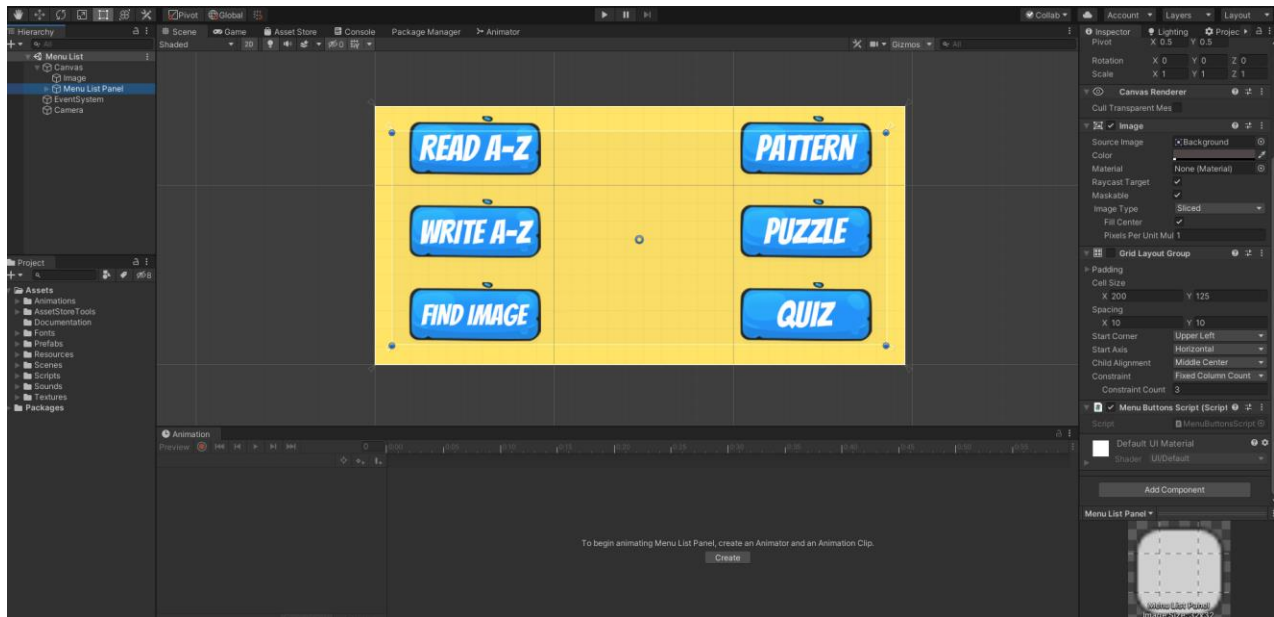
Pivot Global

Collab Account Layers Layout

Hierarchy
All
Menu List
Canvas
Image
Menu List Panel
EventSystem
Camera

Scene Game Asset Store Console Package Manager Animator
Shaded 2D
Gizmos All

READ A-Z
PATTERN
WRITE A-Z
PUZZLE
FIND IMAGE
QUIZ

Project
Assets
Animations
AssetStoreTools
Documentation
Fonts
Prefabs
Resources
Scenes
Scripts
Sounds
Textures
Packages

Animation
Preview 0
0:00 0:05 0:10 0:15 0:20 0:25 0:30 0:35 0:40 0:45 0:50 0:55

To begin animating Menu List Panel, create an Animator and an Animation Clip.
Create

Inspector Lighting Project
Pivot X 0.5 Y 0.5
Rotation X 0 Y 0 Z 0
Scale X 1 Y 1 Z 1
Canvas Renderer
Cull Transparent Mes
Image
Source Image Background
Color
Material None (Material)
Raycast Target
Maskable
Image Type Sliced
Fill Center
Pixels Per Unit Mul 1
Grid Layout Group
Padding
Cell Size
X 200 Y 125
Spacing
X 10 Y 10
Start Corner Upper Left
Start Axis Horizontal
Child Alignment Middle Center
Constraint Fixed Column Count
Constraint Count 3
Menu Buttons Script (Script
Script MenuButtonsScript
Default UI Material
Shader UI/Default
Add Component
Menu List Panel
Menu List Panel